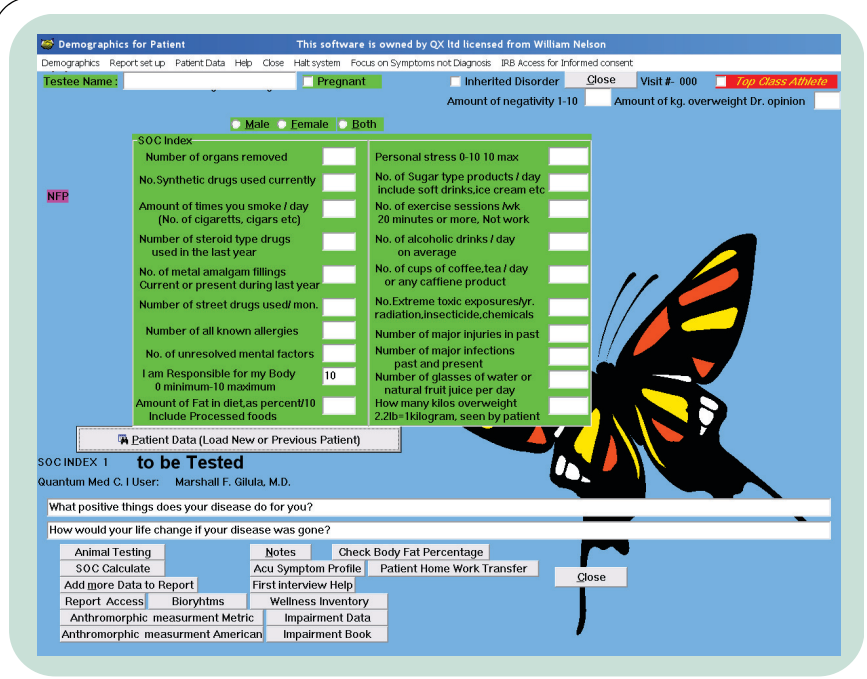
Demographics for Patient This software is owned by QX ltd licensed from William Nelson

Demographics Report set up Patient Data Help Close Halt system Focus on Symptoms not Diagnosis IRB Access for Informed consent

Testee Name : Pregnant Inherited Disorder Close Visit #- 000 Top Class Athlete

Amount of negativity 1-10 Amount of kg. overweight Dr. opinion

Male Female Both

SOC Index

Number of organs removed

No.Synthetic drugs used currently

Amount of times you smoke / day (No. of cigaretts, cigars etc)

Number of steroid type drugs used in the last year

No. of metal amalgam fillings Current or present during last year

Number of street drugs used/ mon.

Number of all known allergies

No. of unresolved mental factors

I am Responsible for my Body 0 minimum-10 maximum 10

Amount of Fat in diet,as percent/10 Include Processed foods

Personal stress 0-10 10 max

No. of Sugar type products / day include soft drinks,ice cream etc

No. of exercise sessions /wk 20 minutes or more, Not work

No. of alcoholic drinks / day on average

No. of cups of coffee,tea / day or any caffiene product

No.Extreme toxic exposures/yr. radiation,insecticide,chemicals

Number of major injuries in past

Number of major infections past and present

Number of glasses of water or natural fruit juice per day

How many kilos overweight 2.2lb=1kilogram, seen by patient

NFP

Patient Data (Load New or Previous Patient)

SOC INDEX 1 to be Tested

Quantum Med C. I User: Marshall F. Gilula, M.D.

What positive things does your disease do for you?

How would your life change if your disease was gone?

Animal Testing
SOC Calculate
Add more Data to Report
Report Access
Bioryhtms
Anthromorphic measurment Metric
Anthromorphic measurment American
Notes
Check Body Fat Percentage
Acu Symptom Profile
Patient Home Work Transfer
First interview Help
Wellness Inventory
Impairment Data
Impairment Book
Close